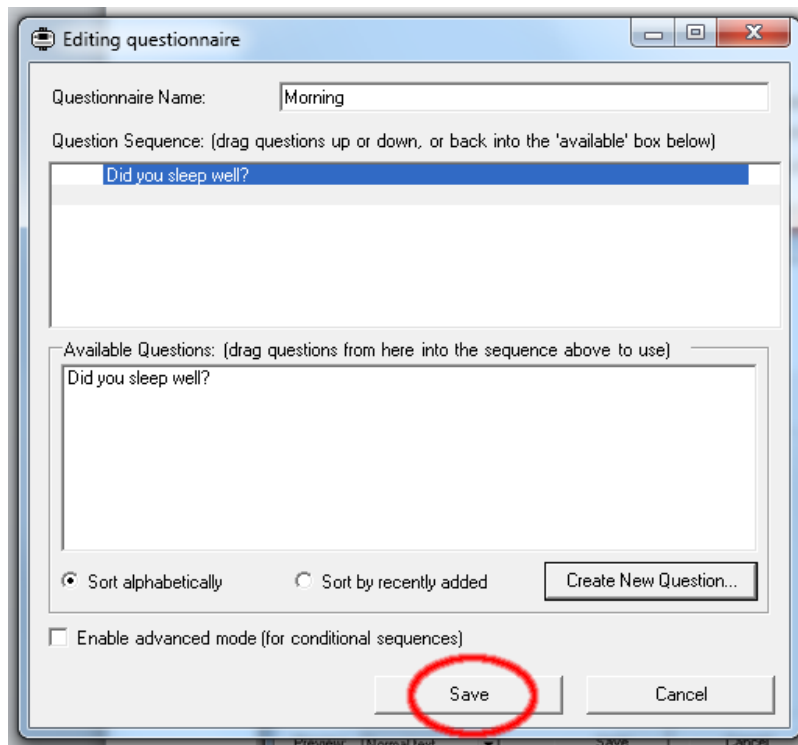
Editing questionnaire

Questionnaire Name: Morning

Question Sequence: (drag questions up or down, or back into the 'available' box below)

Did you sleep well?

Available Questions: (drag questions from here into the sequence above to use)

Did you sleep well?

Sort alphabetically

Sort by recently added

Create New Question...

Enable advanced mode (for conditional sequences)

Save

Cancel